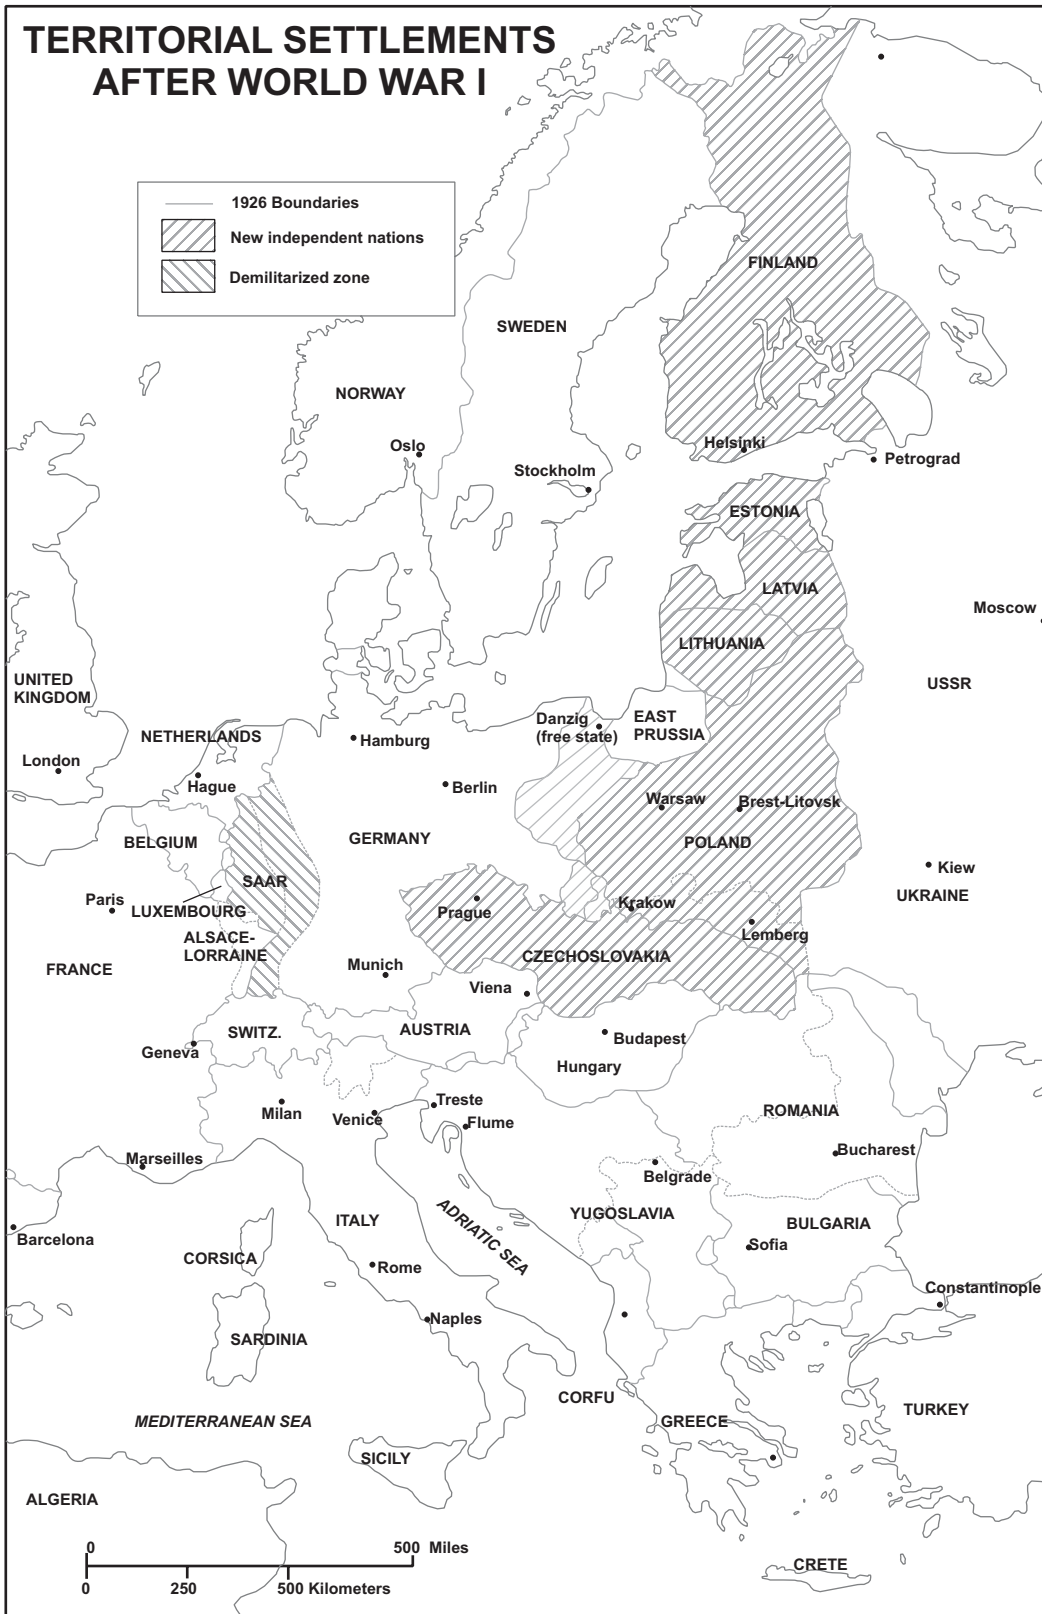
TERRITORIAL SETTLEMENTS AFTER WORLD WAR I

1926 Boundaries
New independent nations
Demilitarized zone

FINLAND
SWEDEN
NORWAY
Oslo
Stockholm
Helsinki
Petrograd
ESTONIA
LATVIA
Moscow
LITHUANIA
UNITED KINGDOM
USSR
NETHERLANDS
Hamburg
Danzig (free state)
EAST PRUSSIA
London
Hague
Berlin
Warsaw
Brest-Litovsk
BELGIUM
GERMANY
POLAND
Kiew
SAAR
UKRAINE
Paris
LUXEMBOURG
Prague
Krakow
ALSACE-LORRAINE
Lemberg
FRANCE
Munich
CZECHOSLOVAKIA
Viena
SWITZ.
AUSTRIA
Geneva
Budapest
Hungary
Treste
Milan
Venice
Flume
ROMANIA
Marseilles
Bucharest
Belgrade
ITALY
ADRIATIC SEA
YUGOSLAVIA
BULGARIA
Barcelona
CORSICA
Sofia
Rome
Constantinople
Naples
SARDINIA
CORFU
MEDITERRANEAN SEA
GREECE
TURKEY
SICILY
ALGERIA
0
500 Miles
0
250
500 Kilometers
CRETE